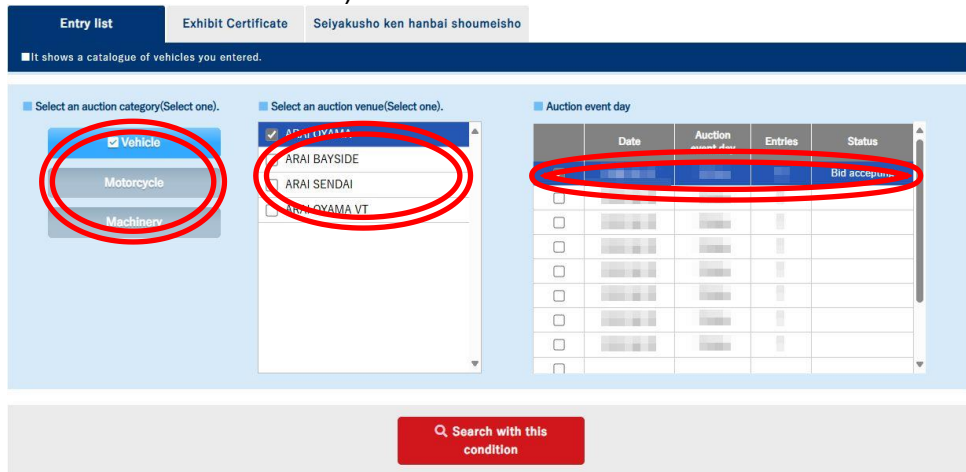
Entry list
Exhibit Certificate
Seiyakusho ken hanbai shoumeisho

■It shows a catalogue of vehicles you entered.

Select an auction category(Select one).

Vehicle
Motorcycle
Machinery

Select an auction venue(Select one).

ARAI OYAMA
ARAI BAYSIDE
ARAI SENDAI
ARAI OYAMA VT

Auction event day

| | Date | Auction event day | Entries | Status |
|---|---|---|---|---|
| | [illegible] | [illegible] | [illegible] | Bid acceptin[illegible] |
| | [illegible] | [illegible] | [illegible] | |
| | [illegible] | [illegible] | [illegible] | |
| | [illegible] | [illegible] | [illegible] | |
| | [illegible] | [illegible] | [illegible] | |
| | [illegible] | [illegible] | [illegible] | |
| | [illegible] | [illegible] | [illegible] | |
| | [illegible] | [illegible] | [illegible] | |

Search with this condition